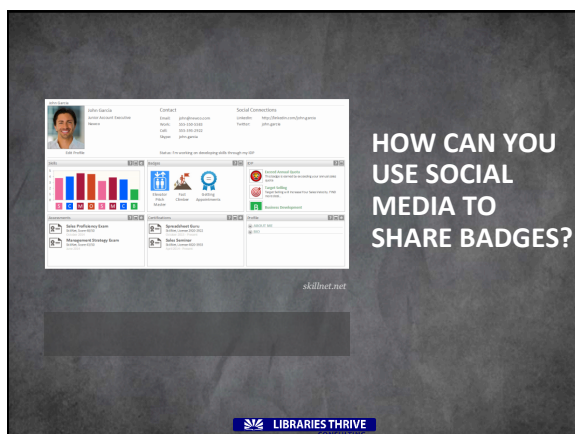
John Garcia

John Garcia
Senior Account Executive
Newco

Contact
Email: john@newco.com
Work:
Cell:
Skype: john.garcia

Social Connections
LinkedIn:
Twitter: john.garcia

Edit Profile

Status: I'm working on developing skills through my IDP.

Skills

S C M O S M C E

Badges

Master Pitch Master
Fast Closer
Killing Appointments

IDP

Exceed Annual Quota
Target Selling
Business Development

Assessments

Sales Proficiency Exam
Management Strategy Exam

Contributions

Spreadsheet Guru
Sales Seminar

Profile

skillnet.net

HOW CAN YOU USE SOCIAL MEDIA TO SHARE BADGES?

LIBRARIES THRIVE